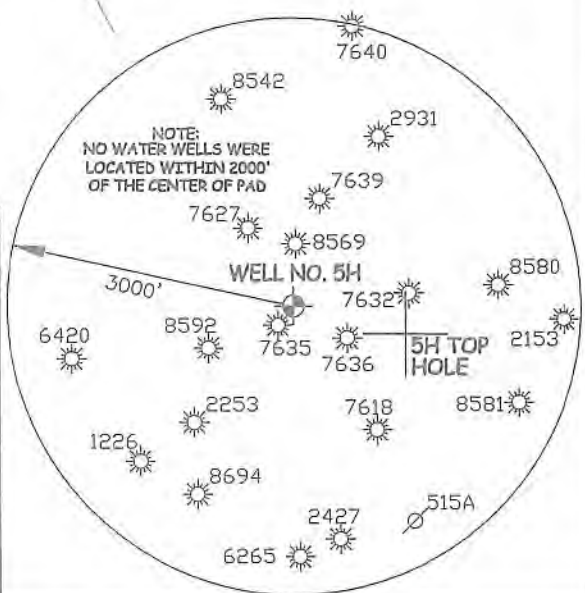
7640

8542

NOTE:
NO WATER WELLS WERE
LOCATED WITHIN 2000'
OF THE CENTER OF PAD

2931

7639

7627

8569

3000'

WELL NO. 5H

7632

8580

6420

8592

7635

7636

5H TOP
HOLE

2153

7618

8581

2253

1226

8694

2427

515A

6265